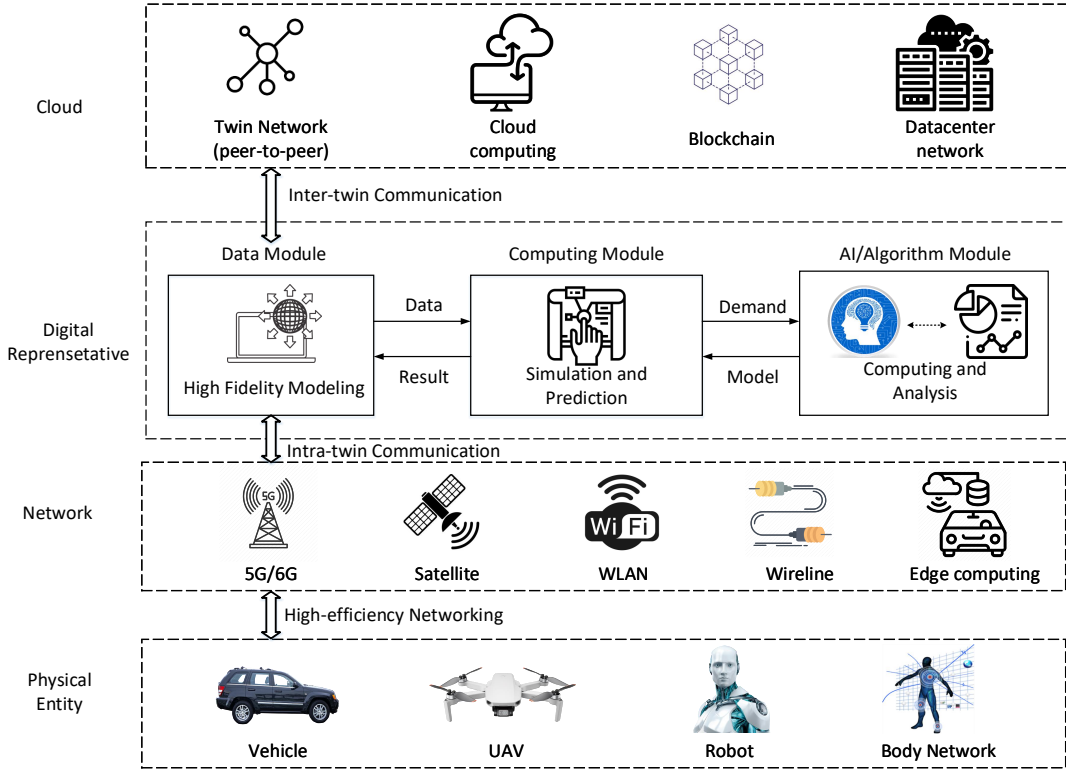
Cloud

Twin Network (peer-to-peer)

Cloud computing

Blockchain

Datacenter network

Inter-twin Communication

Digital Reprensetative

Data Module

High Fidelity Modeling

Data

Result

Computing Module

Simulation and Prediction

Demand

Model

AI/Algorithm Module

Computing and Analysis

Intra-twin Communication

Network

5G

5G/6G

Satellite

Wi Fi

WLAN

Wireline

Edge computing

High-efficiency Networking

Physical Entity

Vehicle

UAV

Robot

Body Network